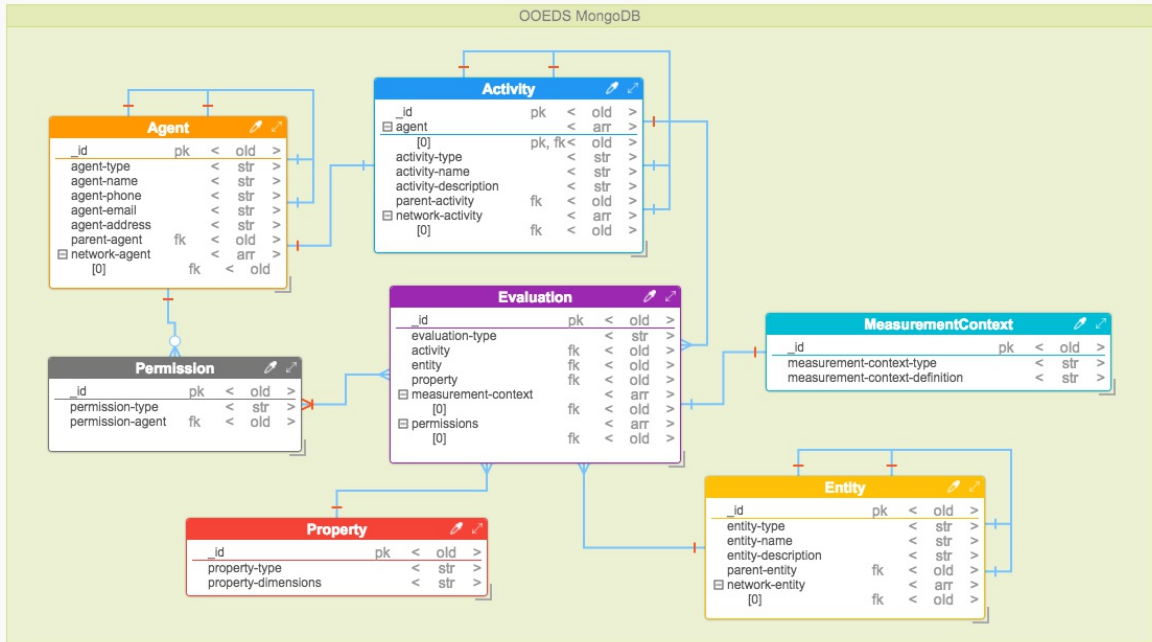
OOEDS MongoDB

Activity

| | | |
|---|---|---|
| _id | pk | < oid > |
| ⊟ agent | | < arr > |
| [0] | pk, fk | < oid > |
| activity-type | | < str > |
| activity-name | | < str > |
| activity-description | | < str > |
| parent-activity | fk | < oid > |
| ⊟ network-activity | | < arr > |
| [0] | fk | < oid > |

Agent

| | | |
|---|---|---|
| _id | pk | < oid > |
| agent-type | | < str > |
| agent-name | | < str > |
| agent-phone | | < str > |
| agent-email | | < str > |
| agent-address | | < str > |
| parent-agent | fk | < oid > |
| ⊟ network-agent | | < arr > |
| [0] | fk | < oid |

Evaluation

| | | |
|---|---|---|
| _id | pk | < oid > |
| evaluation-type | | < str > |
| activity | fk | < oid > |
| entity | fk | < oid > |
| property | fk | < oid > |
| ⊟ measurement-context | | < arr > |
| [0] | fk | < oid > |
| ⊟ permissions | | < arr > |
| [0] | fk | < oid > |

MeasurementContext

| | | |
|---|---|---|
| _id | pk | < oid > |
| measurement-context-type | | < str > |
| measurement-context-definition | | < str > |

Permission

| | | |
|---|---|---|
| _id | pk | < oid > |
| permission-type | | < str > |
| permission-agent | fk | < oid > |

Entity

| | | |
|---|---|---|
| _id | pk | < oid > |
| entity-type | | < str > |
| entity-name | | < str > |
| entity-description | | < str > |
| parent-entity | fk | < oid > |
| ⊟ network-entity | | < arr > |
| [0] | fk | < oid > |

Property

| | | |
|---|---|---|
| _id | pk | < oid > |
| property-type | | < str > |
| property-dimensions | | < str > |